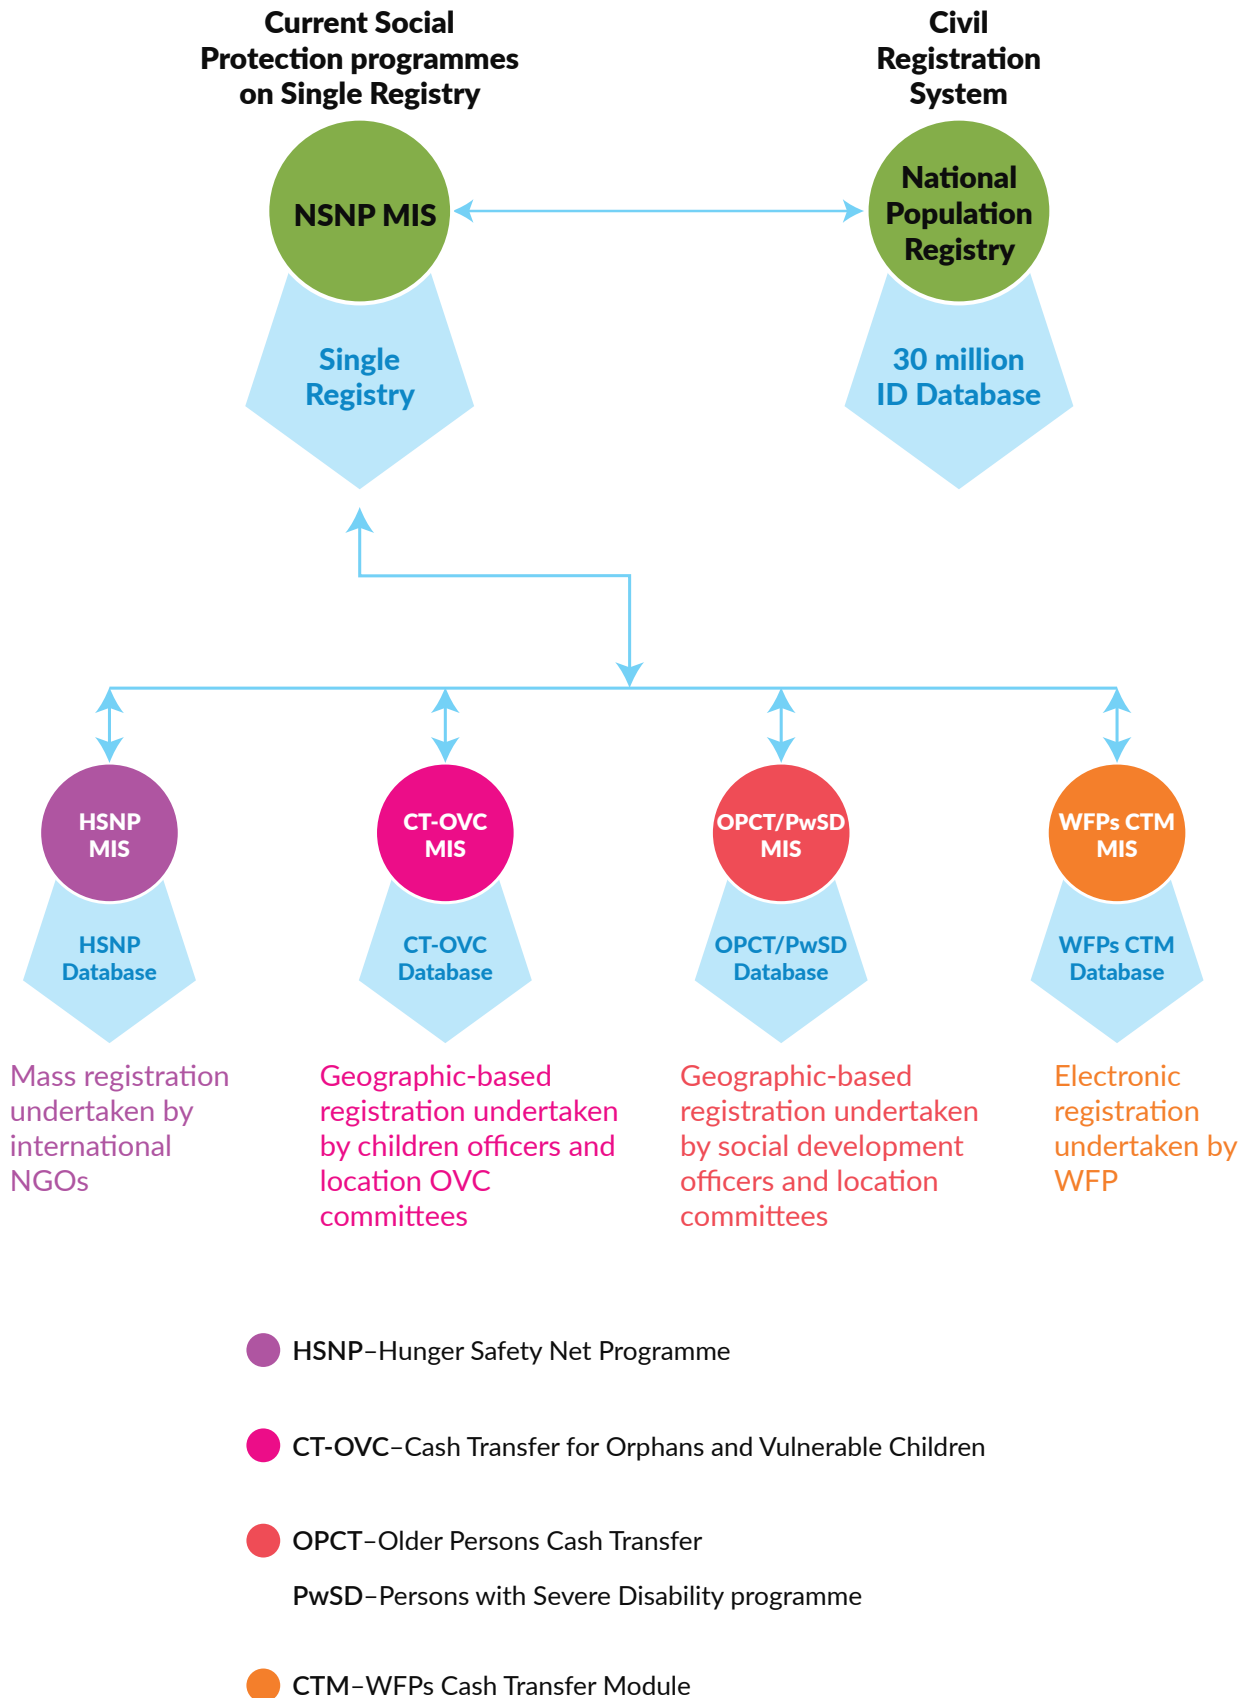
Current Social Protection programmes on Single Registry

Civil Registration System

NSNP MIS

National Population Registry

Single Registry

30 million ID Database

HSNP MIS

CT-OVC MIS

OPCT/PwSD MIS

WFPs CTM MIS

HSNP Database

CT-OVC Database

OPCT/PwSD Database

WFPs CTM Database

Mass registration undertaken by international NGOs

Geographic-based registration undertaken by children officers and location OVC committees

Geographic-based registration undertaken by social development officers and location committees

Electronic registration undertaken by WFP

HSNP–Hunger Safety Net Programme

CT-OVC–Cash Transfer for Orphans and Vulnerable Children

OPCT–Older Persons Cash Transfer

PwSD–Persons with Severe Disability programme

CTM–WFPs Cash Transfer Module